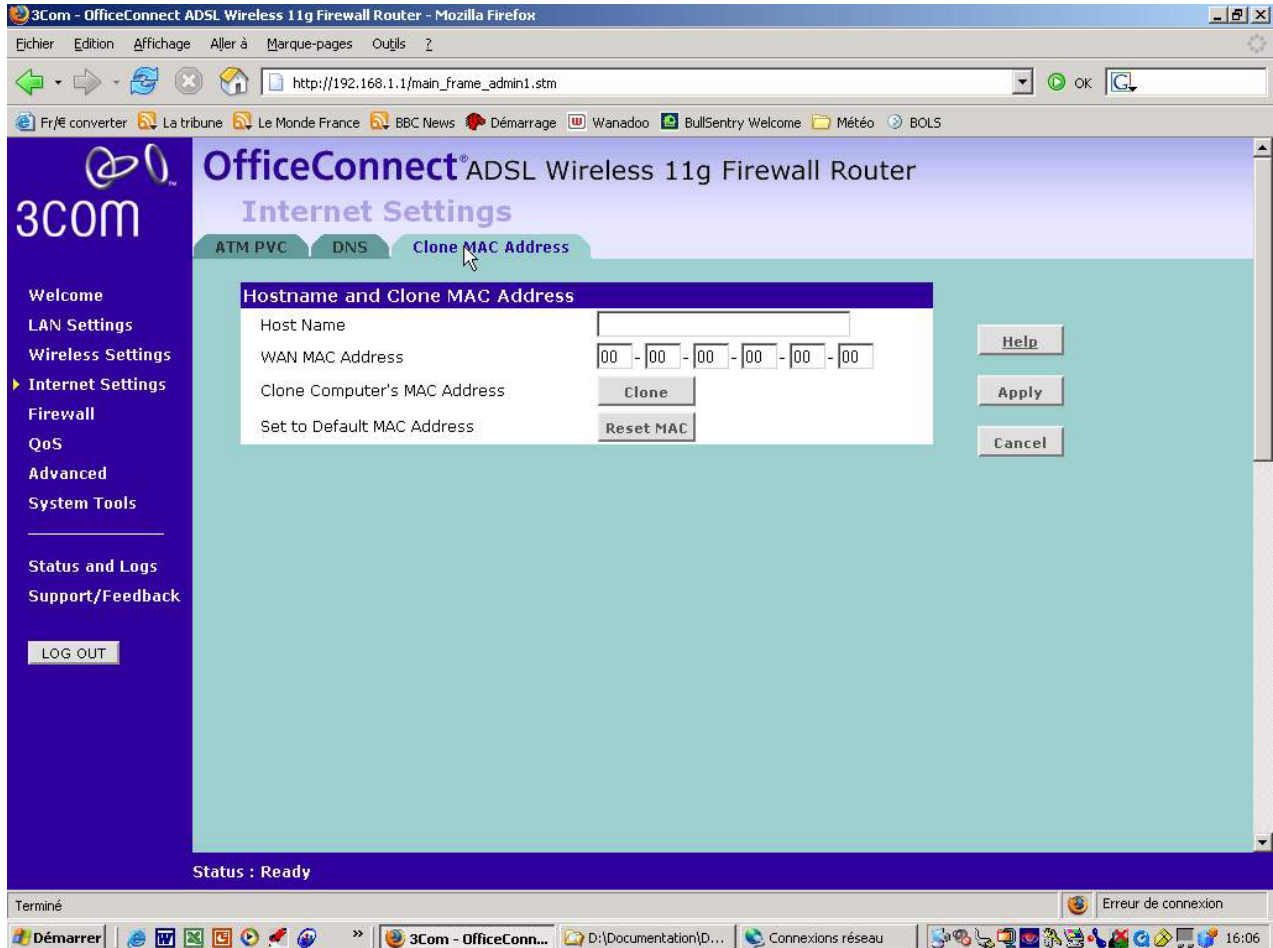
3Com - OfficeConnect ADSL Wireless 11g Firewall Router - Mozilla Firefox

Fichier Edition Affichage Aller à Marque-pages Outils ?

http://192.168.1.1/main_frame_admin1.stm

OK

Fr/€ converter La tribune Le Monde France BBC News Démarrage Wanadoo BullSentry Welcome Météo BOLS

3com

OfficeConnect® ADSL Wireless 11g Firewall Router

Internet Settings

ATM PVC DNS Clone MAC Address

Welcome
LAN Settings
Wireless Settings
Internet Settings
Firewall
QoS
Advanced
System Tools

Status and Logs
Support/Feedback

LOG OUT

Hostname and Clone MAC Address

| | |
|---|---|
| Host Name | |
| WAN MAC Address | 00 - 00 - 00 - 00 - 00 - 00 |
| Clone Computer's MAC Address | Clone |
| Set to Default MAC Address | Reset MAC |

Help
Apply
Cancel

Status : Ready

Terminé

Erreur de connexion

Démarrer » 3Com - OfficeConn... D:\Documentation\D... Connexions réseau 16:06